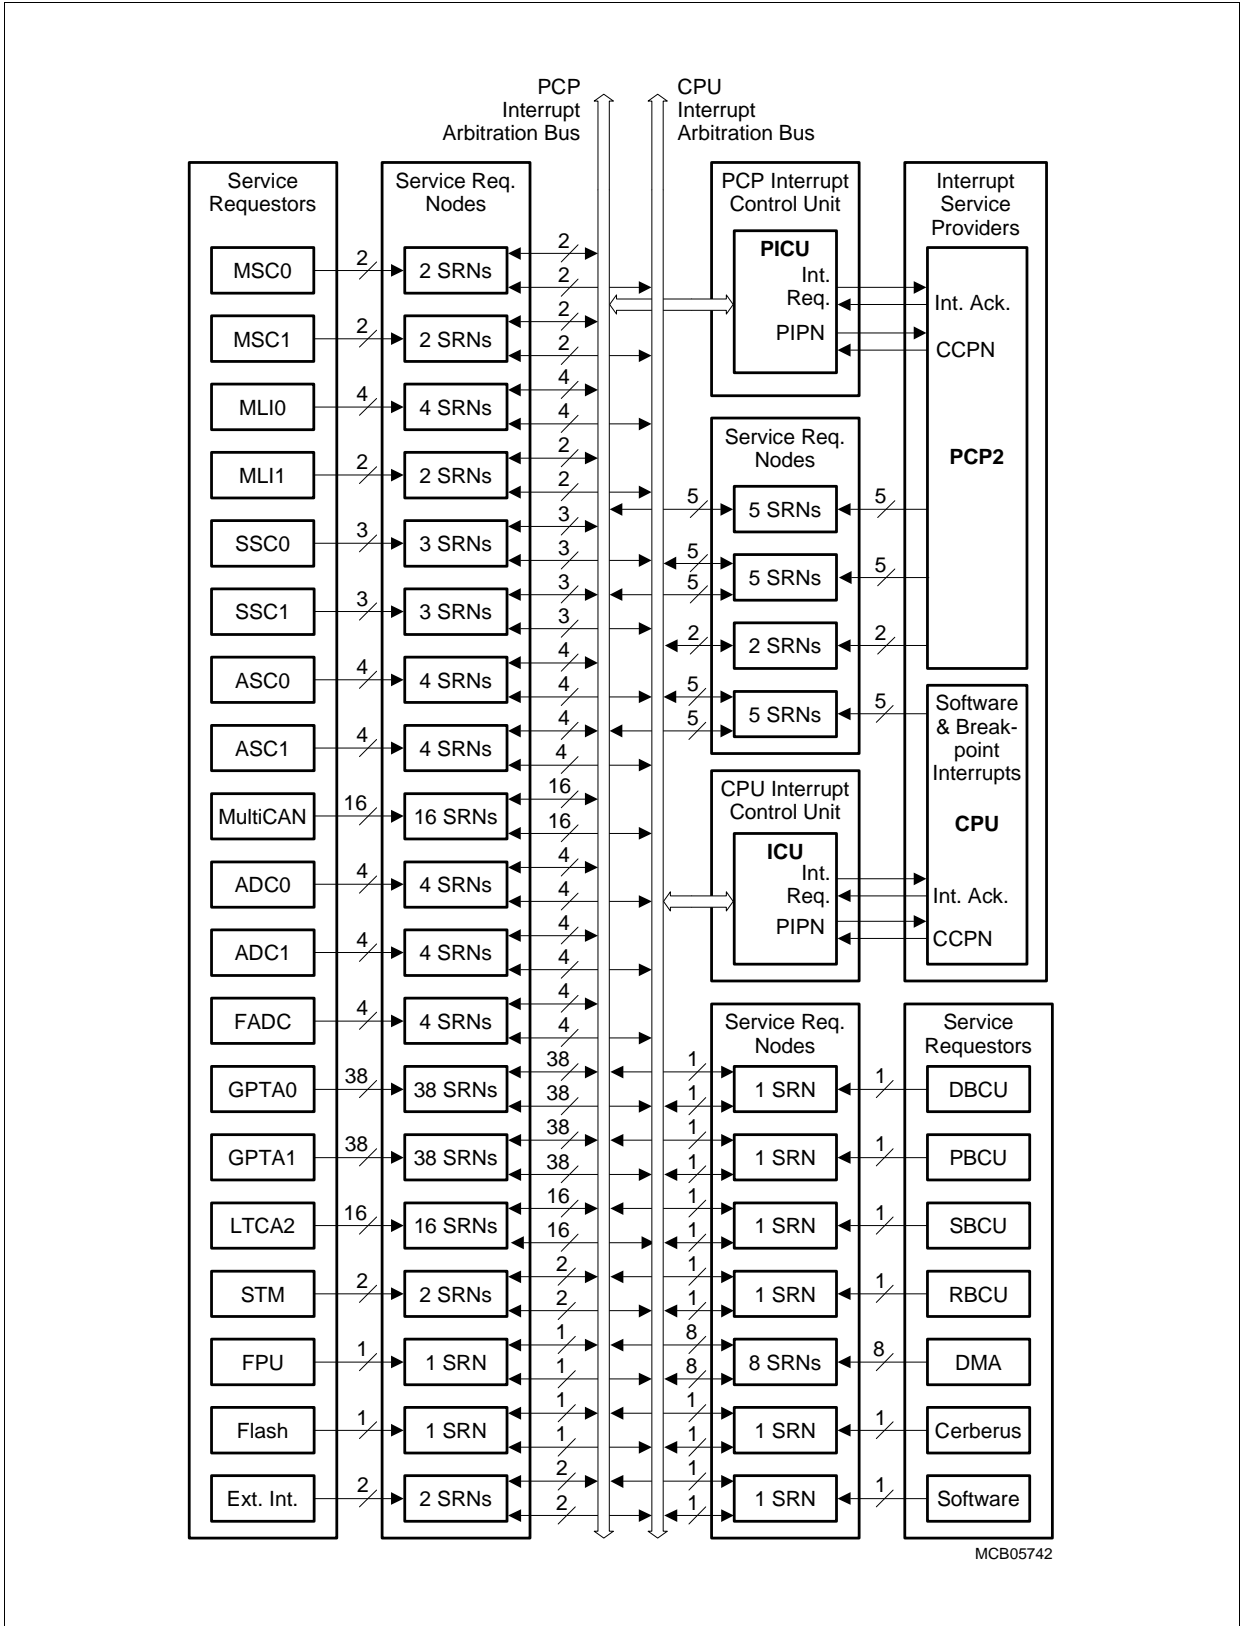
PCP Interrupt Arbitration Bus

CPU Interrupt Arbitration Bus

Service Requestors

MSC0
MSC1
MLI0
MLI1
SSC0
SSC1
ASC0
ASC1
MultiCAN
ADC0
ADC1
FADC
GPTA0
GPTA1
LTCA2
STM
FPU
Flash
Ext. Int.

2
2
4
2
3
3
4
4
16
4
4
4
38
38
16
2
1
1
2

Service Req. Nodes

2 SRNs
2 SRNs
4 SRNs
2 SRNs
3 SRNs
3 SRNs
4 SRNs
4 SRNs
16 SRNs
4 SRNs
4 SRNs
4 SRNs
38 SRNs
38 SRNs
16 SRNs
2 SRNs
1 SRN
1 SRN
2 SRNs

2
2
2
2
4
4
2
2
3
3
3
3
4
4
4
4
16
16
4
4
4
4
4
4
38
38
38
38
16
16
2
2
1
1
1
1
2
2

PCP Interrupt Control Unit

PICU
Int. Req.
PIPN

Interrupt Service Providers

Int. Ack.
CCPN

PCP2

Service Req. Nodes

5
5 SRNs
5
5
5
5 SRNs
5
2
2 SRNs
2
5
5
5 SRNs
5

Software & Breakpoint Interrupts

CPU

CPU Interrupt Control Unit

ICU
Int. Req.
PIPN

Int. Ack.
CCPN

Service Req. Nodes

1
1
1 SRN
1
1
1
1 SRN
1
1
1
1 SRN
1
1
1
1 SRN
1
8
8
8 SRNs
8
1
1
1 SRN
1
1
1
1 SRN
1

Service Requestors

DBCU
PBCU
SBCU
RBCU
DMA
Cerberus
Software

MCB05742